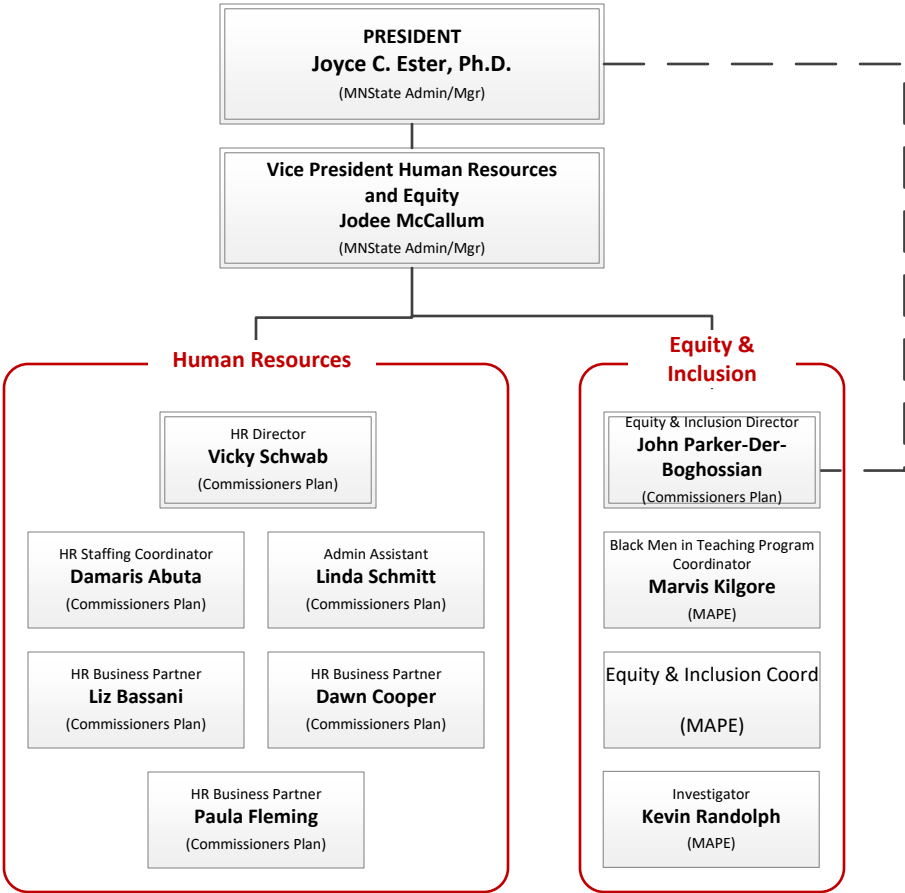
PRESIDENT
Joyce C. Ester, Ph.D.
(MNState Admin/Mgr)

Vice President Human Resources and Equity
Jodee McCallum
(MNState Admin/Mgr)

Human Resources

HR Director
Vicky Schwab
(Commissioners Plan)

HR Staffing Coordinator
Damaris Abuta
(Commissioners Plan)

Admin Assistant
Linda Schmitt
(Commissioners Plan)

HR Business Partner
Liz Bassani
(Commissioners Plan)

HR Business Partner
Dawn Cooper
(Commissioners Plan)

HR Business Partner
Paula Fleming
(Commissioners Plan)

Equity & Inclusion

Equity & Inclusion Director
John Parker-Der-Boghossian
(Commissioners Plan)

Black Men in Teaching Program Coordinator
Marvis Kilgore
(MAPE)

Equity & Inclusion Coord
(MAPE)

Investigator
Kevin Randolph
(MAPE)